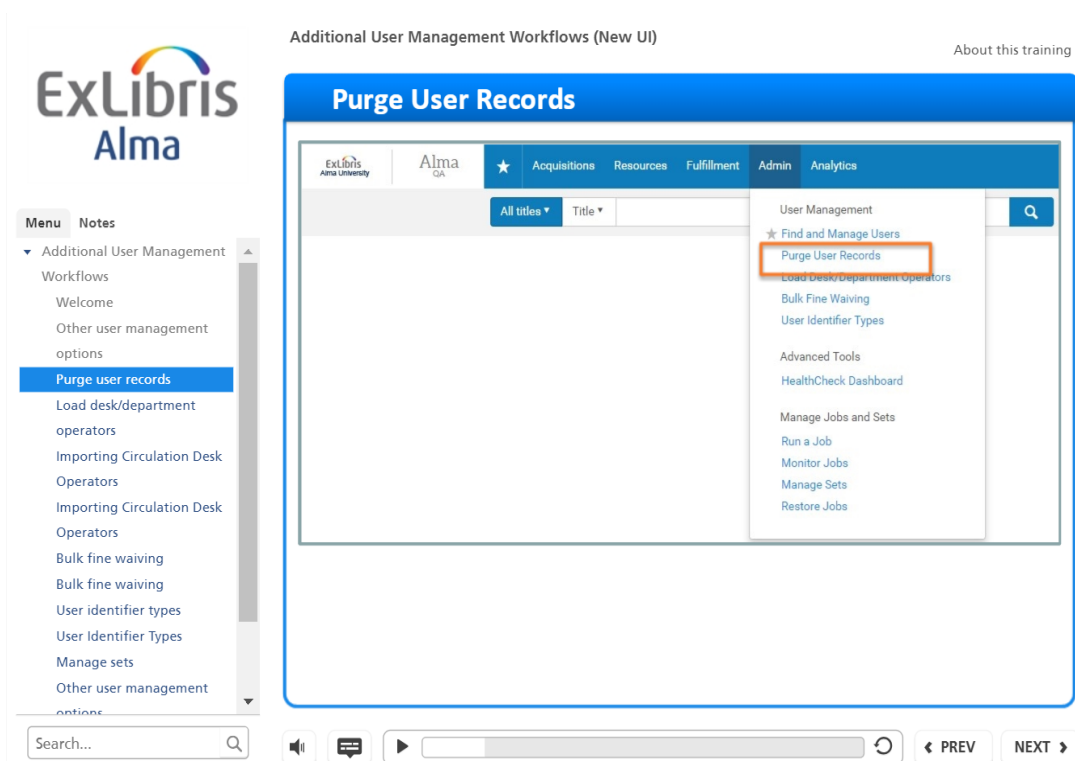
ExLibris
Alma

Additional User Management Workflows (New UI)

About this training

Menu Notes

Additional User Management Workflows
Welcome
Other user management options
Purge user records
Load desk/department operators
Importing Circulation Desk Operators
Importing Circulation Desk Operators
Bulk fine waiving
Bulk fine waiving
User identifier types
User Identifier Types
Manage sets
Other user management options

Search...

Purge User Records

ExLibris Alma University
Alma QA
Acquisitions Resources Fulfillment Admin Analytics
All titles ▾ Title ▾

User Management
Find and Manage Users
Purge User Records
Load Desk/Department Operators
Bulk Fine Waiving
User Identifier Types

Advanced Tools
HealthCheck Dashboard

Manage Jobs and Sets
Run a Job
Monitor Jobs
Manage Sets
Restore Jobs

PREV
NEXT